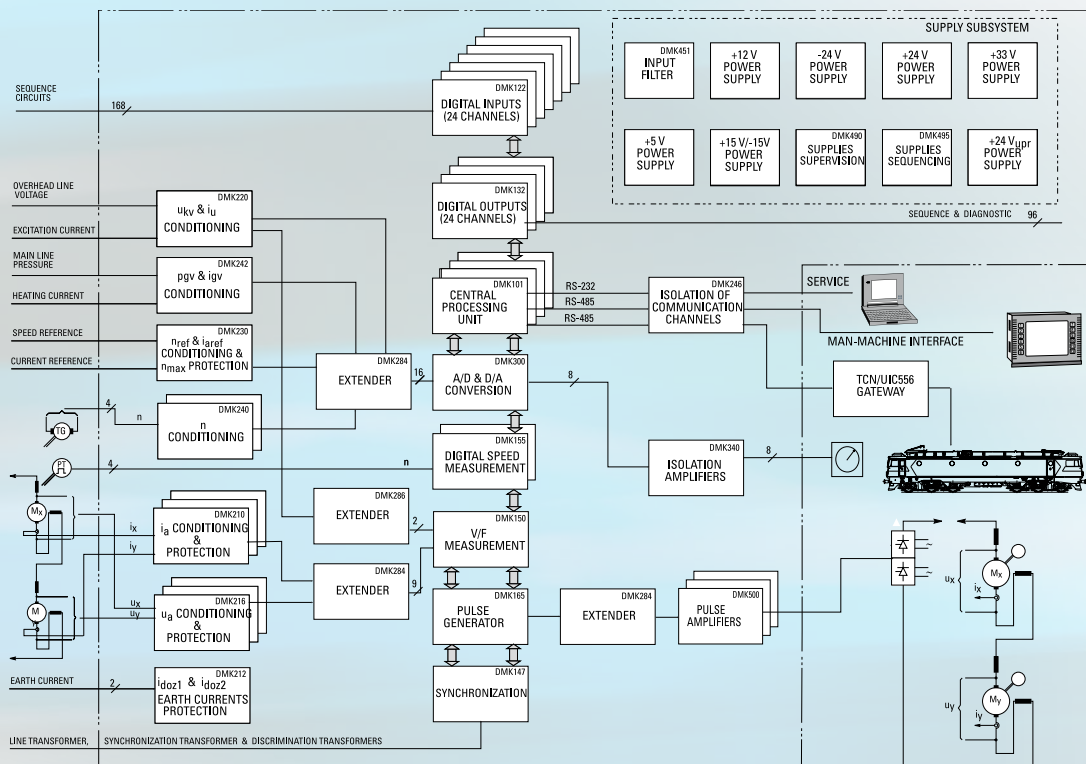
SUPPLY SUBSYSTEM

DMK451
INPUT FILTER

+12 V POWER SUPPLY

-24 V POWER SUPPLY

+24 V POWER SUPPLY

+33 V POWER SUPPLY

+5 V POWER SUPPLY

+15 V/-15V POWER SUPPLY

DMK490
SUPPLIES SUPERVISION

DMK495
SUPPLIES SEQUENCING

+24 $V_{upr}$ POWER SUPPLY

SEQUENCE CIRCUITS

168

DMK122
DIGITAL INPUTS (24 CHANNELS)

DMK132
DIGITAL OUTPUTS (24 CHANNELS)

SEQUENCE & DIAGNOSTIC

96

OVERHEAD LINE VOLTAGE

DMK220
$u_{kv}$ & $i_u$ CONDITIONING

EXCITATION CURRENT

MAIN LINE PRESSURE

DMK242
pgv & igv CONDITIONING

HEATING CURRENT

SPEED REFERENCE

DMK230
$n_{ref}$ & $i_{aref}$ CONDITIONING & $n_{max}$ PROTECTION

CURRENT REFERENCE

DMK101
CENTRAL PROCESSING UNIT

RS-232
RS-485
RS-485

DMK246
ISOLATION OF COMMUNICATION CHANNELS

SERVICE

MAN-MACHINE INTERFACE

DMK284
EXTENDER

16

DMK300
A/D & D/A CONVERSION

8

TCN/UIC556 GATEWAY

TG

4

n

DMK240
n CONDITIONING

DMK155
DIGITAL SPEED MEASUREMENT

4

n

DMK340
ISOLATION AMPLIFIERS

8

$M_x$

$i_x$
$i_y$

DMK210
$i_a$ CONDITIONING & PROTECTION

DMK286
EXTENDER

2

DMK150
V/F MEASUREMENT

M

$u_x$
$u_y$

DMK216
$u_a$ CONDITIONING & PROTECTION

DMK284
EXTENDER

9

DMK165
PULSE GENERATOR

DMK284
EXTENDER

DMK500
PULSE AMPLIFIERS

$u_x$

$M_x$

$i_x$

EARTH CURRENT

2

DMK212
$i_{doz1}$ & $i_{doz2}$ EARTH CURRENTS PROTECTION

DMK147
SYNCHRONIZATION

$u_y$

$M_y$

$i_y$

LINE TRANSFORMER, SYNCHRONIZATION TRANSFORMER & DISCRIMINATION TRANSFORMERS